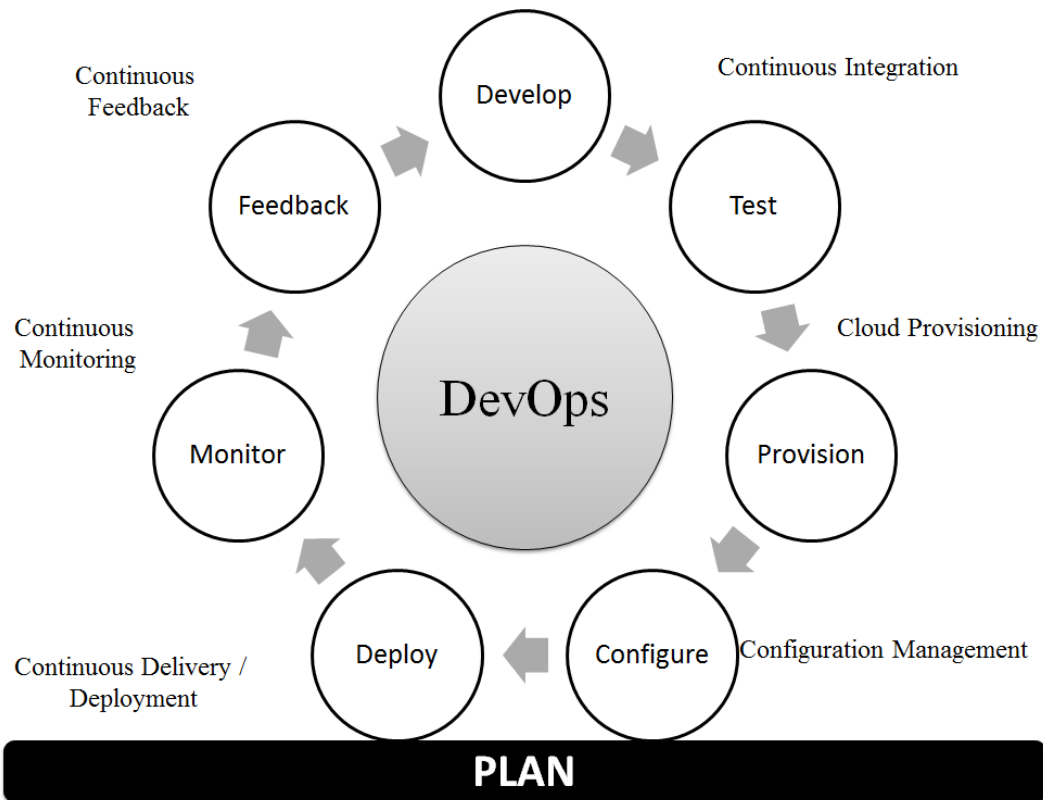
Continuous Feedback

Develop

Continuous Integration

Feedback

Test

Cloud Provisioning

Continuous Monitoring

DevOps

Monitor

Provision

Deploy

Configure

Configuration Management

Continuous Delivery / Deployment

PLAN